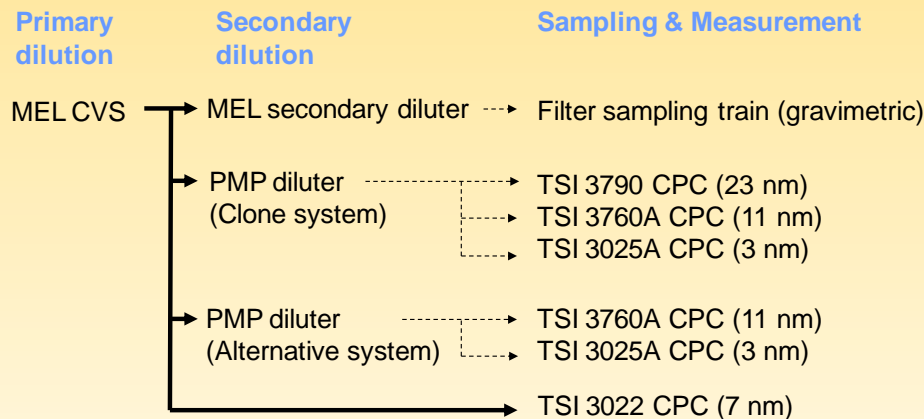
Primary dilution

Secondary dilution

Sampling & Measurement

MEL CVS

MEL secondary diluter

Filter sampling train (gravimetric)

PMP diluter (Clone system)

TSI 3790 CPC (23 nm)

TSI 3760A CPC (11 nm)

TSI 3025A CPC (3 nm)

PMP diluter (Alternative system)

TSI 3760A CPC (11 nm)

TSI 3025A CPC (3 nm)

TSI 3022 CPC (7 nm)